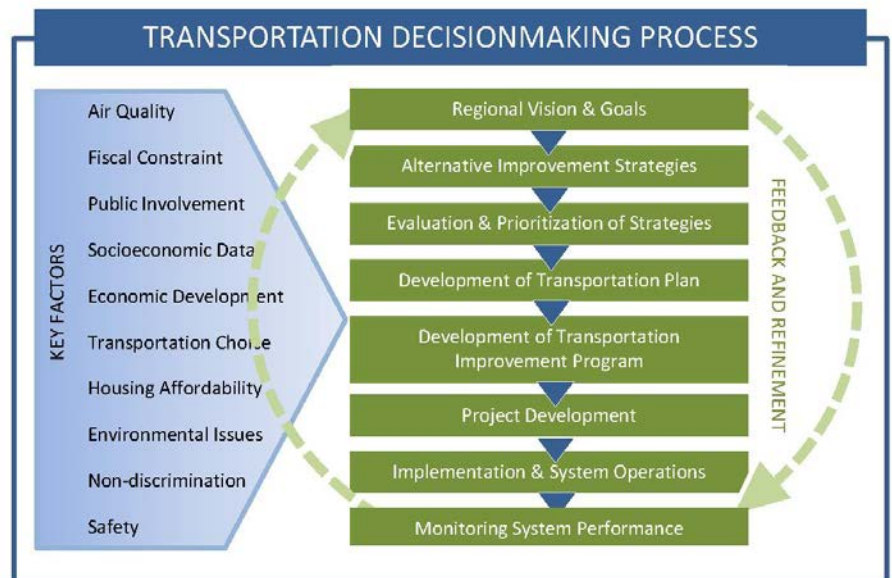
TRANSPORTATION DECISIONMAKING PROCESS

KEY FACTORS

Air Quality

Fiscal Constraint

Public Involvement

Socioeconomic Data

Economic Development

Transportation Choice

Housing Affordability

Environmental Issues

Non-discrimination

Safety

Regional Vision & Goals

Alternative Improvement Strategies

Evaluation & Prioritization of Strategies

Development of Transportation Plan

Development of Transportation Improvement Program

Project Development

Implementation & System Operations

Monitoring System Performance

FEEDBACK AND REFINEMENT